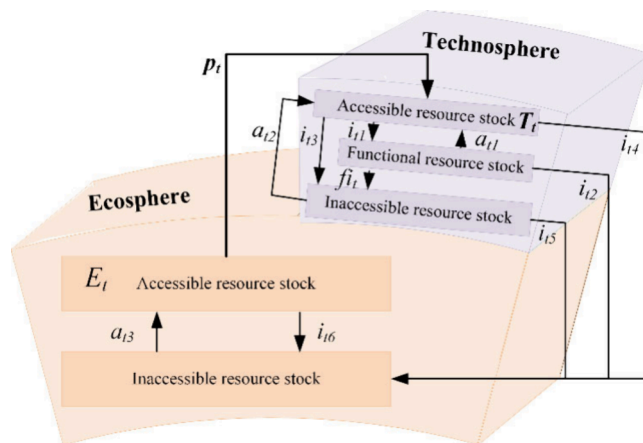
Technosphere

$p_t$

Accessible resource stock $T_t$

$a_{t2}$

$i_{t3}$

$i_{t1}$

$a_{t1}$

$i_{t4}$

Functional resource stock

$i_{t2}$

Ecosphere

$fi_t$

Inaccessible resource stock

$i_{t5}$

$E_t$ Accessible resource stock

$a_{t3}$

$i_{t6}$

Inaccessible resource stock